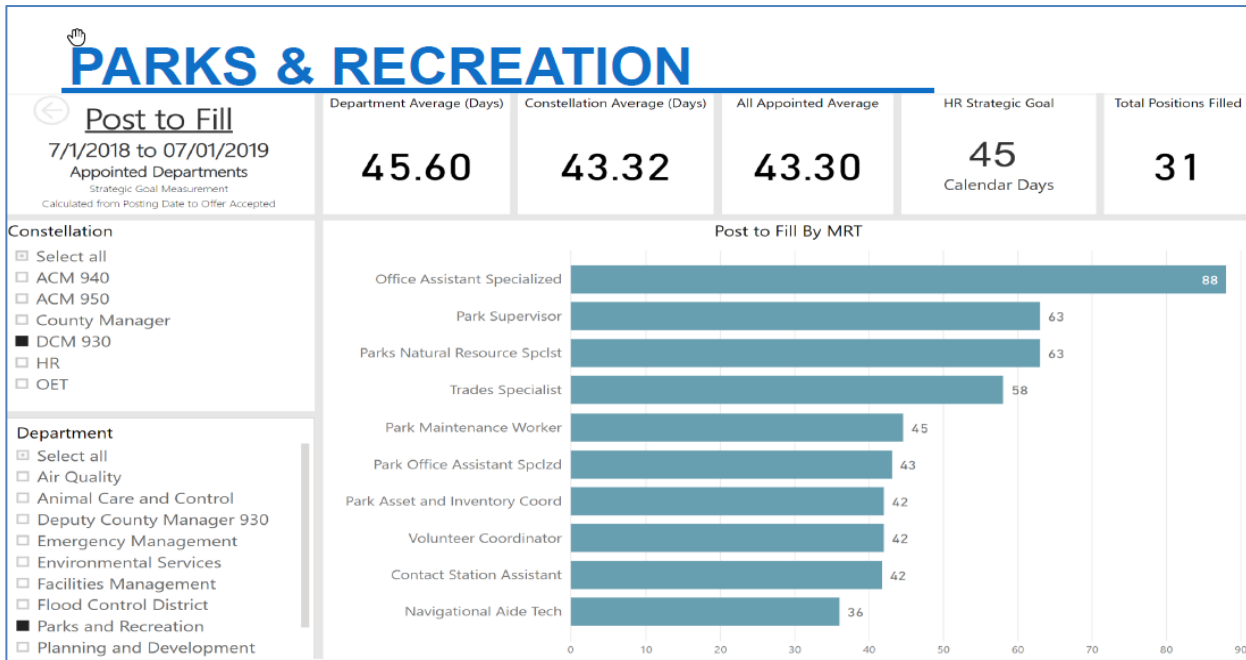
PARKS & RECREATION

Post to Fill
7/1/2018 to 07/01/2019
Appointed Departments
Strategic Goal Measurement
Calculated from Posting Date to Offer Accepted

Department Average (Days)
45.60

Constellation Average (Days)
43.32

All Appointed Average
43.30

HR Strategic Goal
45
Calendar Days

Total Positions Filled
31

Constellation
Select all
ACM 940
ACM 950
County Manager
DCM 930
HR
OET

Department
Select all
Air Quality
Animal Care and Control
Deputy County Manager 930
Emergency Management
Environmental Services
Facilities Management
Flood Control District
Parks and Recreation
Planning and Development

Post to Fill By MRT

| | |
|---|---|
| Office Assistant Specialized | 88 |
| Park Supervisor | 63 |
| Parks Natural Resource Spclst | 63 |
| Trades Specialist | 58 |
| Park Maintenance Worker | 45 |
| Park Office Assistant Spclzd | 43 |
| Park Asset and Inventory Coord | 42 |
| Volunteer Coordinator | 42 |
| Contact Station Assistant | 42 |
| Navigational Aide Tech | 36 |

0 10 20 30 40 50 60 70 80 90